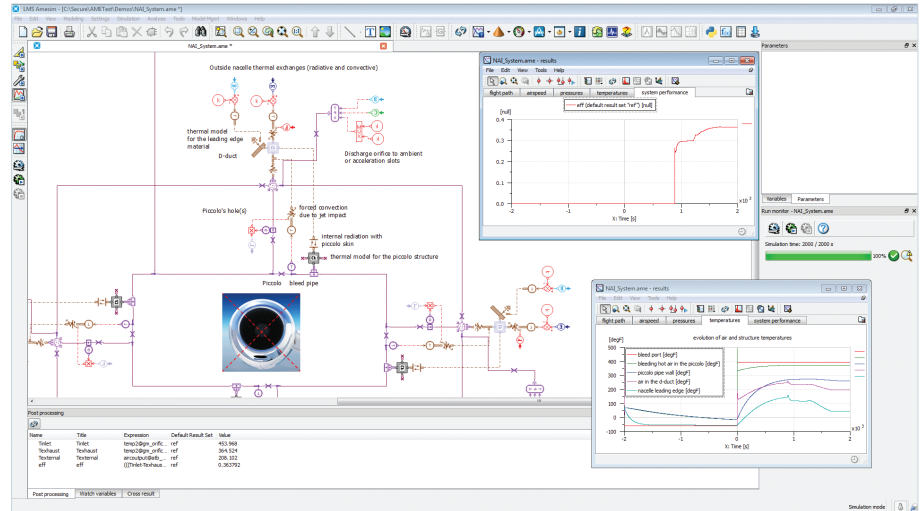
LMS Amesim - [C:\Secure\AMETest\Demos\NAI_System.ame *]

File Edit View Modeling Settings Simulation Analysis Tools Model Mgmt Windows Help

NAI_System.ame *

Outside nacelle thermal exchanges (radiative and convective)

thermal model for the leading edge material

D-duct

Discharge orifice to ambient or acceleration slots

Piccolo's hole(s)

forced convection due to jet impact

internal radiation with piccolo skin

thermal model for the piccolo structure

Piccolo bleed pipe

NAI_System.ame - results

File Edit View Tools Help

flight path airspeed pressures temperatures system performance

[null]

eff (default result set "ref") [null]

0.4
0.3
0.2
0.1
0

-2 -1 0 1 2

X: Time [s]

$x10^3$

NAI_System.ame - results

File Edit View Tools Help

flight path airspeed pressures temperatures system performance

[degF]

evolution of air and structure temperatures

bleed port [degF]
bleeding hot air in the piccolo [degF]
piccolo pipe wall [degF]
air in the d-duct [degF]
nacelle leading edge [degF]

500
400
300
200
100
0

-2 -1 0 1 2

X: Time [s]

$x10^3$

Parameters

Variables Parameters

Run monitor - NAI_System.ame

Simulation time: 2000 / 2000 s

100%

Post processing

| Name | Title | Expression | Default Result Set | Value |
|---|---|---|---|---|
| Tinlet | Tinlet | temp2@pn_orific... | ref | 453.968 |
| Texhaust | Texhaust | temp2@pn_orific... | ref | 364.524 |
| Texternal | Texternal | aircoutput@aib_... | ref | 208.102 |
| eff | eff | ((Tinlet-Texhaus... | ref | 0.363792 |

Post processing Watch variables Cross result

Simulation mode